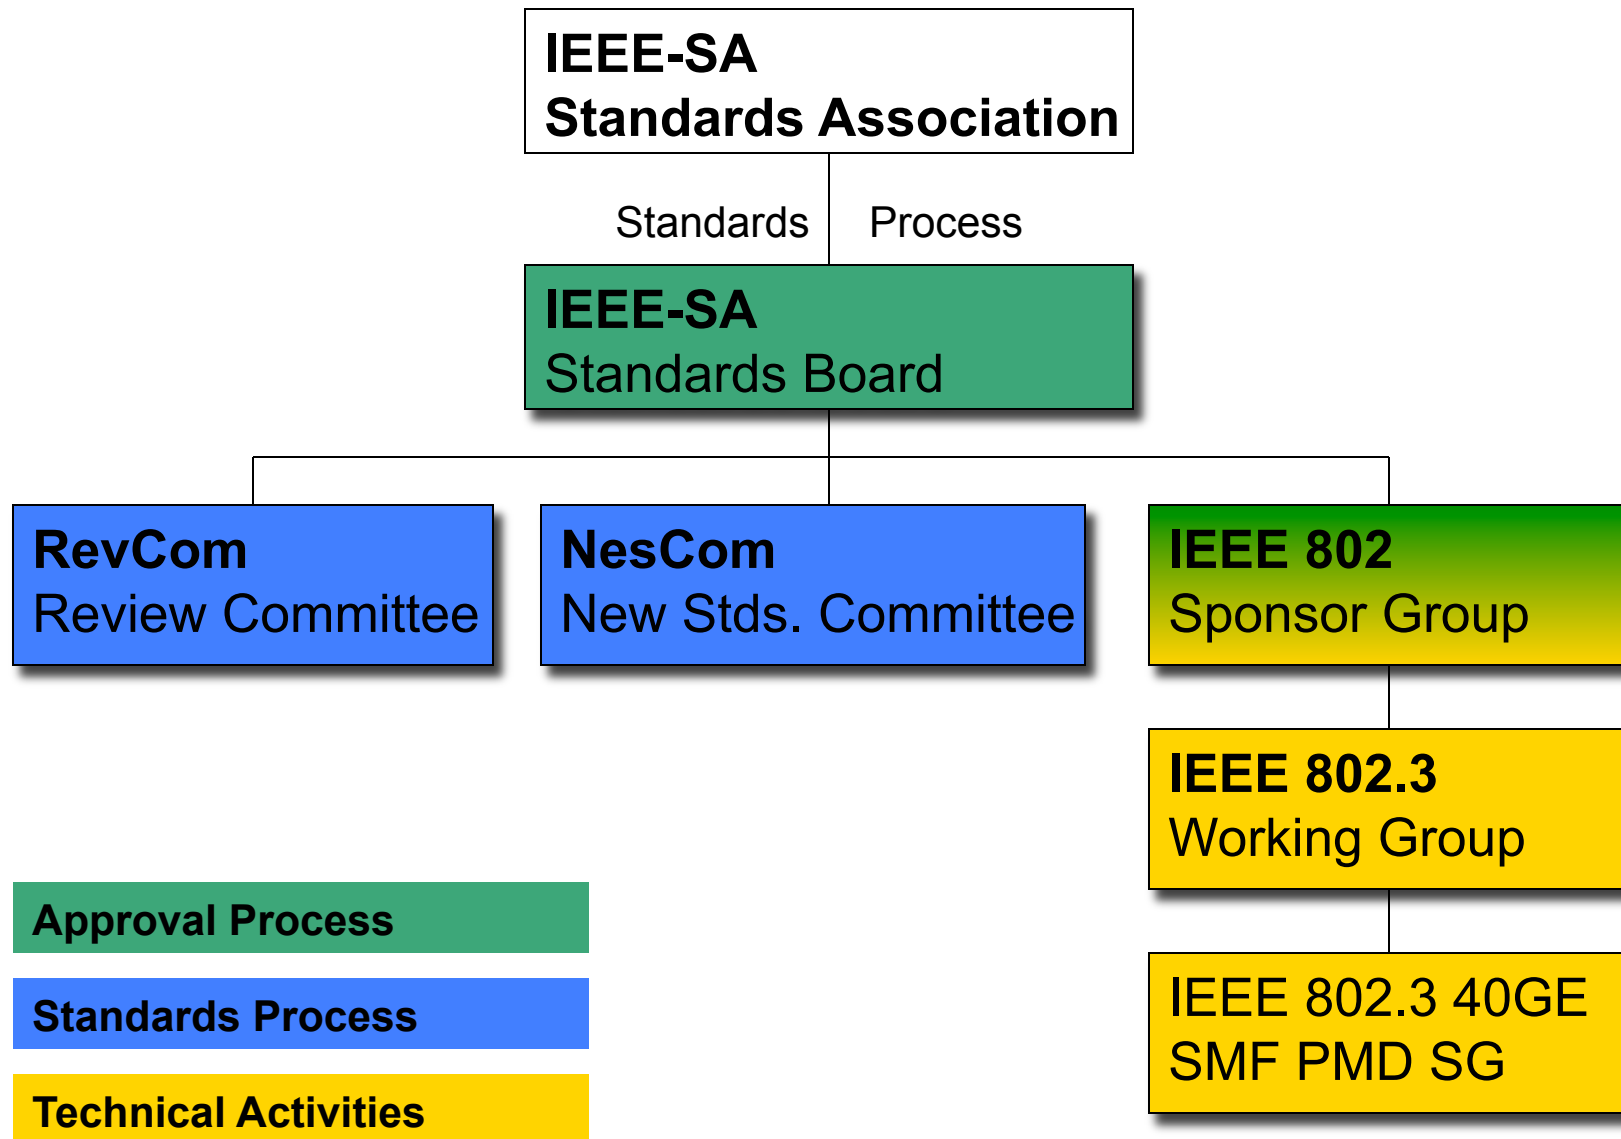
IEEE-SA
Standards Association

Standards Process

IEEE-SA
Standards Board

RevCom
Review Committee

NesCom
New Stds. Committee

IEEE 802
Sponsor Group

IEEE 802.3
Working Group

IEEE 802.3 40GE
SMF PMD SG

Approval Process

Standards Process

Technical Activities